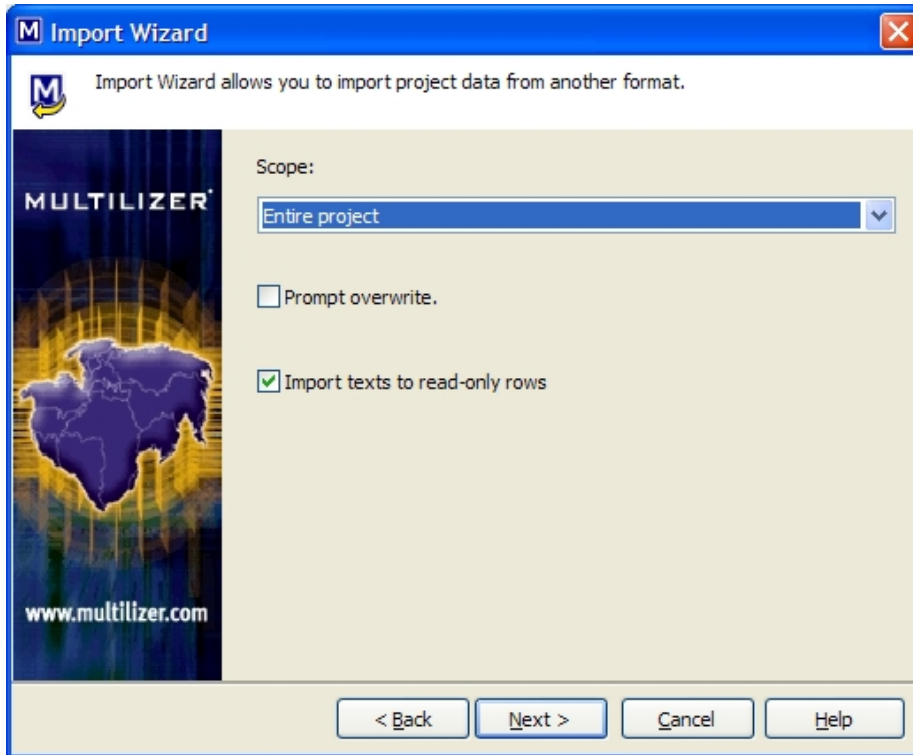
Import Wizard

Import Wizard allows you to import project data from another format.

MULTILIZER

www.multilizer.com

Scope:

Entire project

Prompt overwrite.

Import texts to read-only rows

< Back

Next >

Cancel

Help